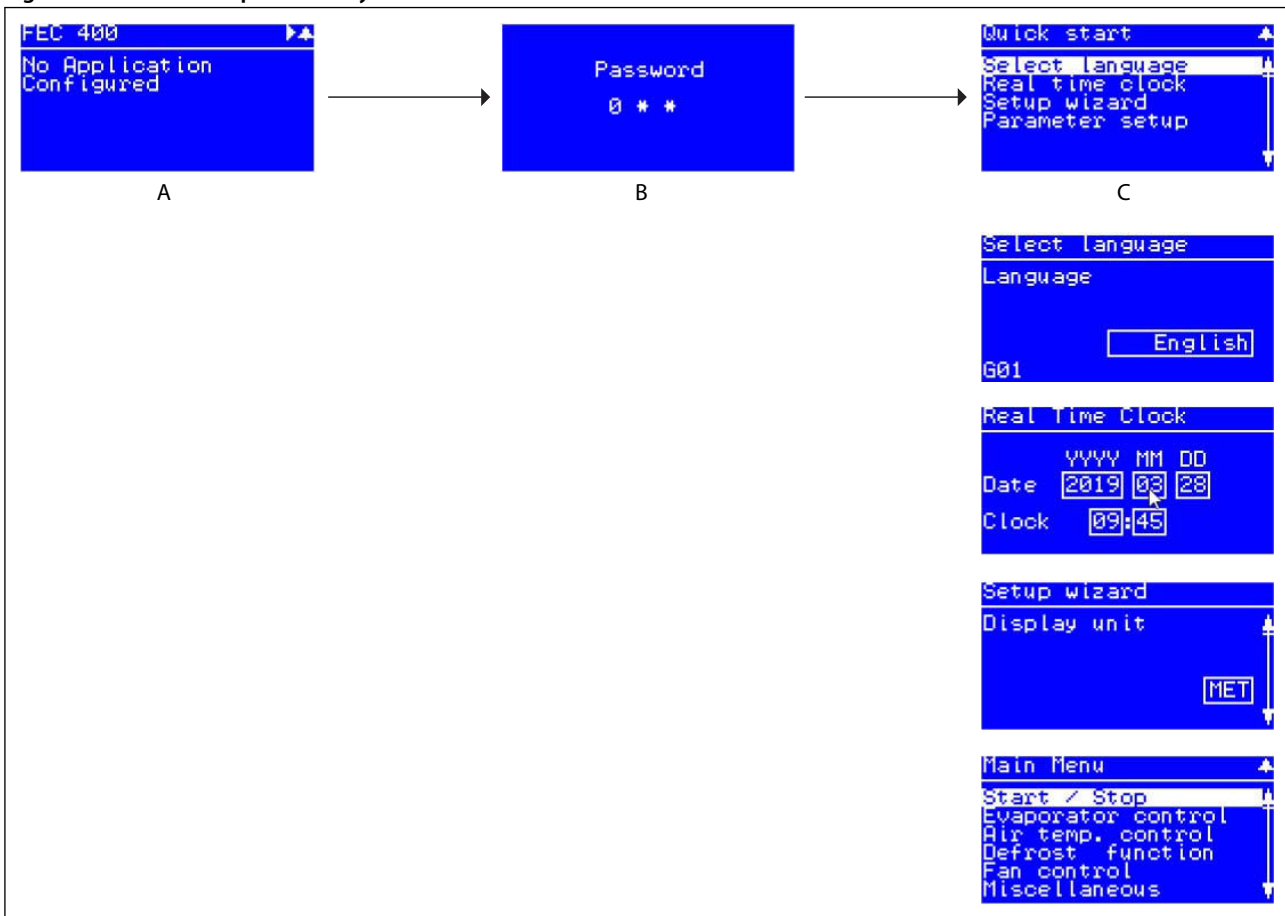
FEC 400

No Application Configured

A

Password

0 * *

B

Quick start

Select language
Real time clock
Setup wizard
Parameter setup

C

Select language

Language

English

G01

Real Time Clock

YYYY MM DD

Date 2019 03 28

Clock 09:45

Setup wizard

Display unit

MET

Main Menu

Start / Stop
Evaporator control
Air temp. control
Defrost function
Fan control
Miscellaneous